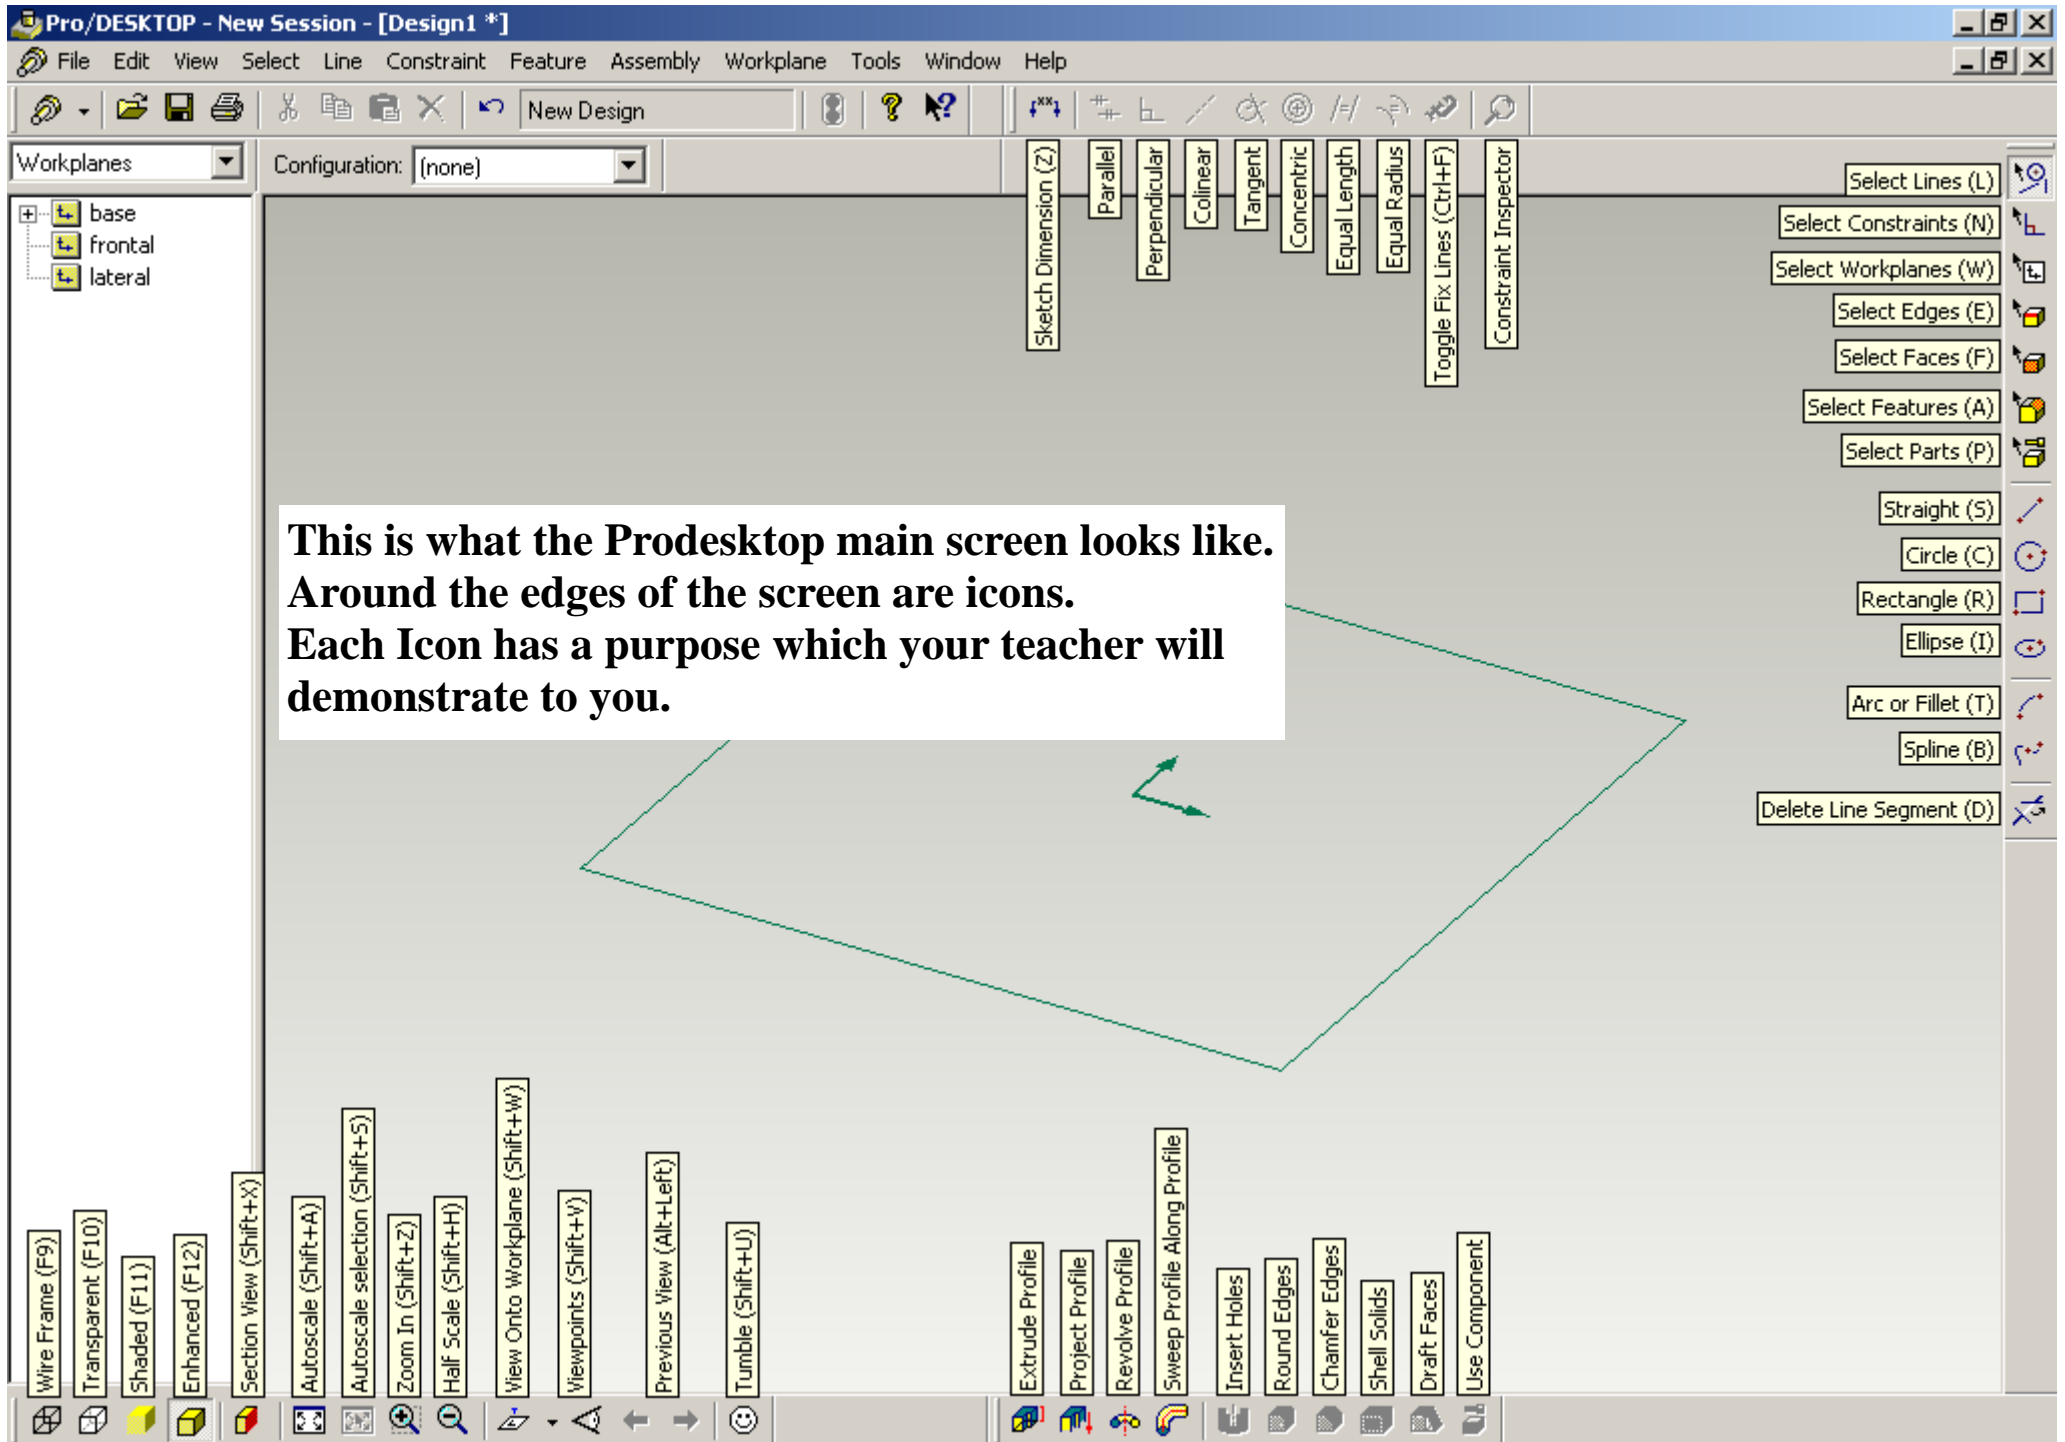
Pro/DESKTOP - New Session - [Design1 *]

File Edit View Select Line Constraint Feature Assembly Workplane Tools Window Help

New Design

Workplanes

Configuration: (none)

base
frontal
lateral

Sketch Dimension (Z)
Parallel
Perpendicular
Colinear
Tangent
Concentric
Equal Length
Equal Radius
Toggle Fix Lines (Ctrl+F)
Constraint Inspector

Select Lines (L)
Select Constraints (N)
Select Workplanes (W)
Select Edges (E)
Select Faces (F)
Select Features (A)
Select Parts (P)
Straight (S)
Circle (C)
Rectangle (R)
Ellipse (I)
Arc or Fillet (T)
Spline (B)
Delete Line Segment (D)

This is what the Prodesktop main screen looks like. Around the edges of the screen are icons. Each Icon has a purpose which your teacher will demonstrate to you.

Wire Frame (F9)
Transparent (F10)
Shaded (F11)
Enhanced (F12)
Section View (Shift+X)
Autoscale (Shift+A)
Autoscale selection (Shift+S)
Zoom In (Shift+Z)
Half Scale (Shift+H)
View Onto Workplane (Shift+W)
Viewpoints (Shift+V)
Previous View (Alt+Left)
Tumble (Shift+U)

Extrude Profile
Project Profile
Revolve Profile
Sweep Profile Along Profile
Insert Holes
Round Edges
Chamfer Edges
Shell Solids
Draft Faces
Use Component